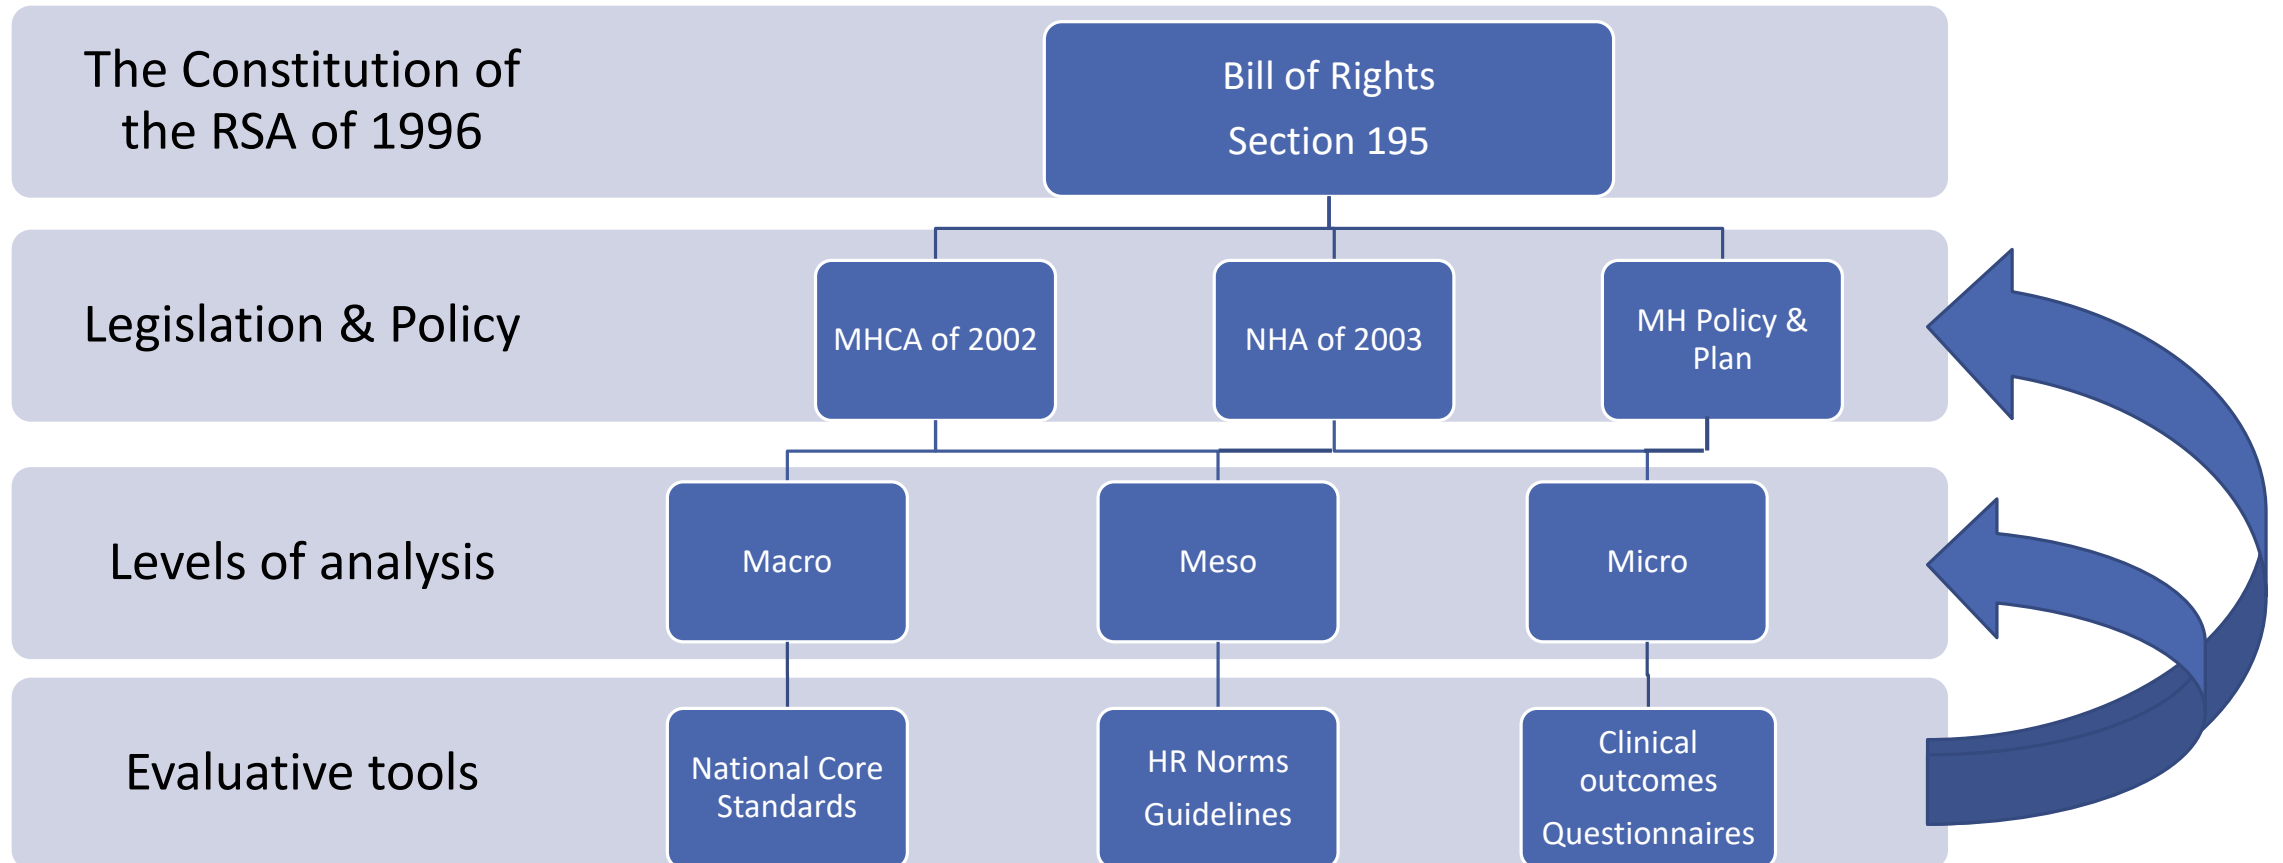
The Constitution of the RSA of 1996

Bill of Rights

Section 195

Legislation & Policy

MHCA of 2002

NHA of 2003

MH Policy & Plan

Levels of analysis

Macro

Meso

Micro

Evaluative tools

National Core Standards

HR Norms

Guidelines

Clinical outcomes

Questionnaires